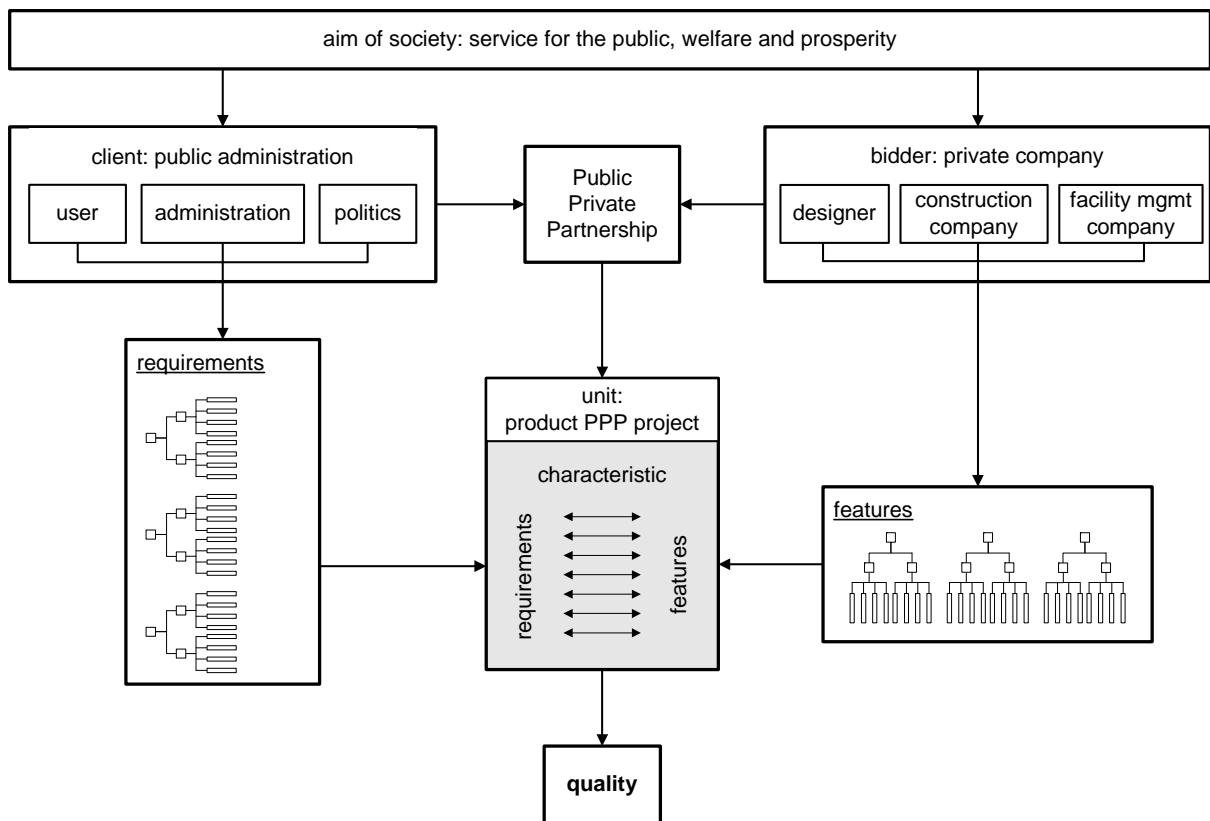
aim of society: service for the public, welfare and prosperity

client: public administration

user

administration

politics

Public Private Partnership

bidder: private company

designer

construction company

facility mgmt company

requirements

unit: product PPP project

characteristic

requirements

features

features

quality